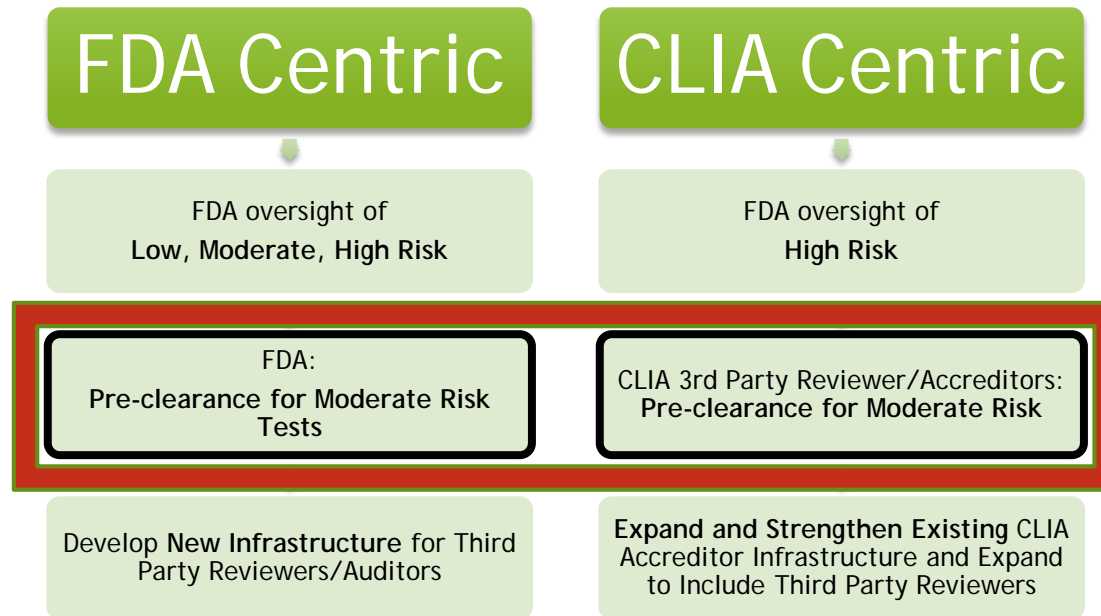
FDA Centric

CLIA Centric

FDA oversight of
**Low, Moderate, High Risk**

FDA oversight of
**High Risk**

FDA:
**Pre-clearance for Moderate Risk Tests**

CLIA 3rd Party Reviewer/Accreditors:
**Pre-clearance for Moderate Risk**

Develop **New Infrastructure** for Third Party Reviewers/Auditors

**Expand and Strengthen Existing** CLIA Accreditor Infrastructure and Expand to Include Third Party Reviewers